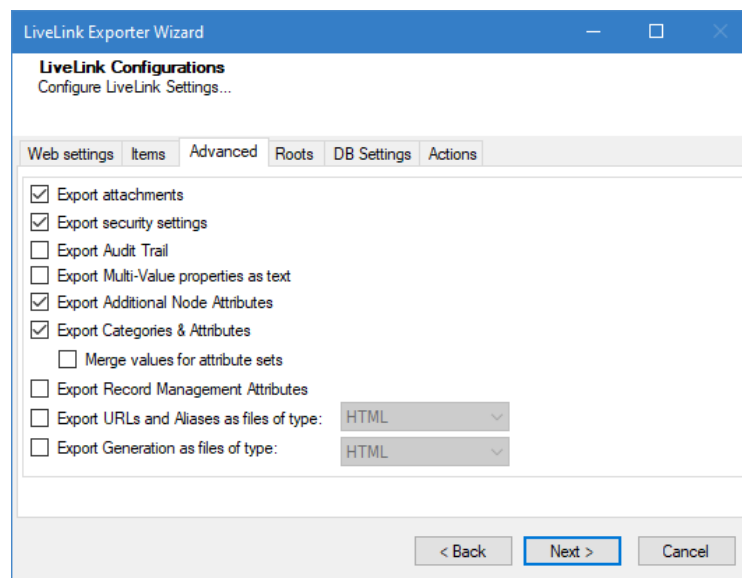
LiveLink Exporter Wizard

LiveLink Configurations
Configure LiveLink Settings...

Web settings | Items | Advanced | Roots | DB Settings | Actions

Export attachments
Export security settings
Export Audit Trail
Export Multi-Value properties as text
Export Additional Node Attributes
Export Categories & Attributes
Merge values for attribute sets
Export Record Management Attributes
Export URLs and Aliases as files of type: HTML
Export Generation as files of type: HTML

< Back | Next > | Cancel